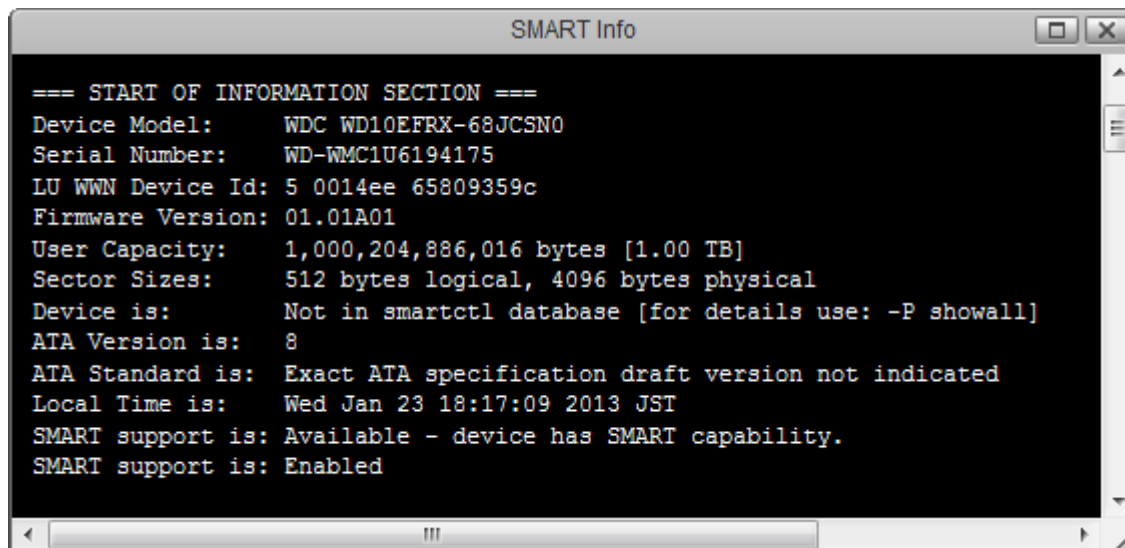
SMART Info

=== START OF INFORMATION SECTION ===
Device Model: WDC WD10EFRX-68JCSN0
Serial Number: WD-WMC1U6194175
LU WWN Device Id: 5 0014ee 65809359c
Firmware Version: 01.01A01
User Capacity: 1,000,204,886,016 bytes [1.00 TB]
Sector Sizes: 512 bytes logical, 4096 bytes physical
Device is: Not in smartctl database [for details use: -P showall]
ATA Version is: 8
ATA Standard is: Exact ATA specification draft version not indicated
Local Time is: Wed Jan 23 18:17:09 2013 JST
SMART support is: Available - device has SMART capability.
SMART support is: Enabled